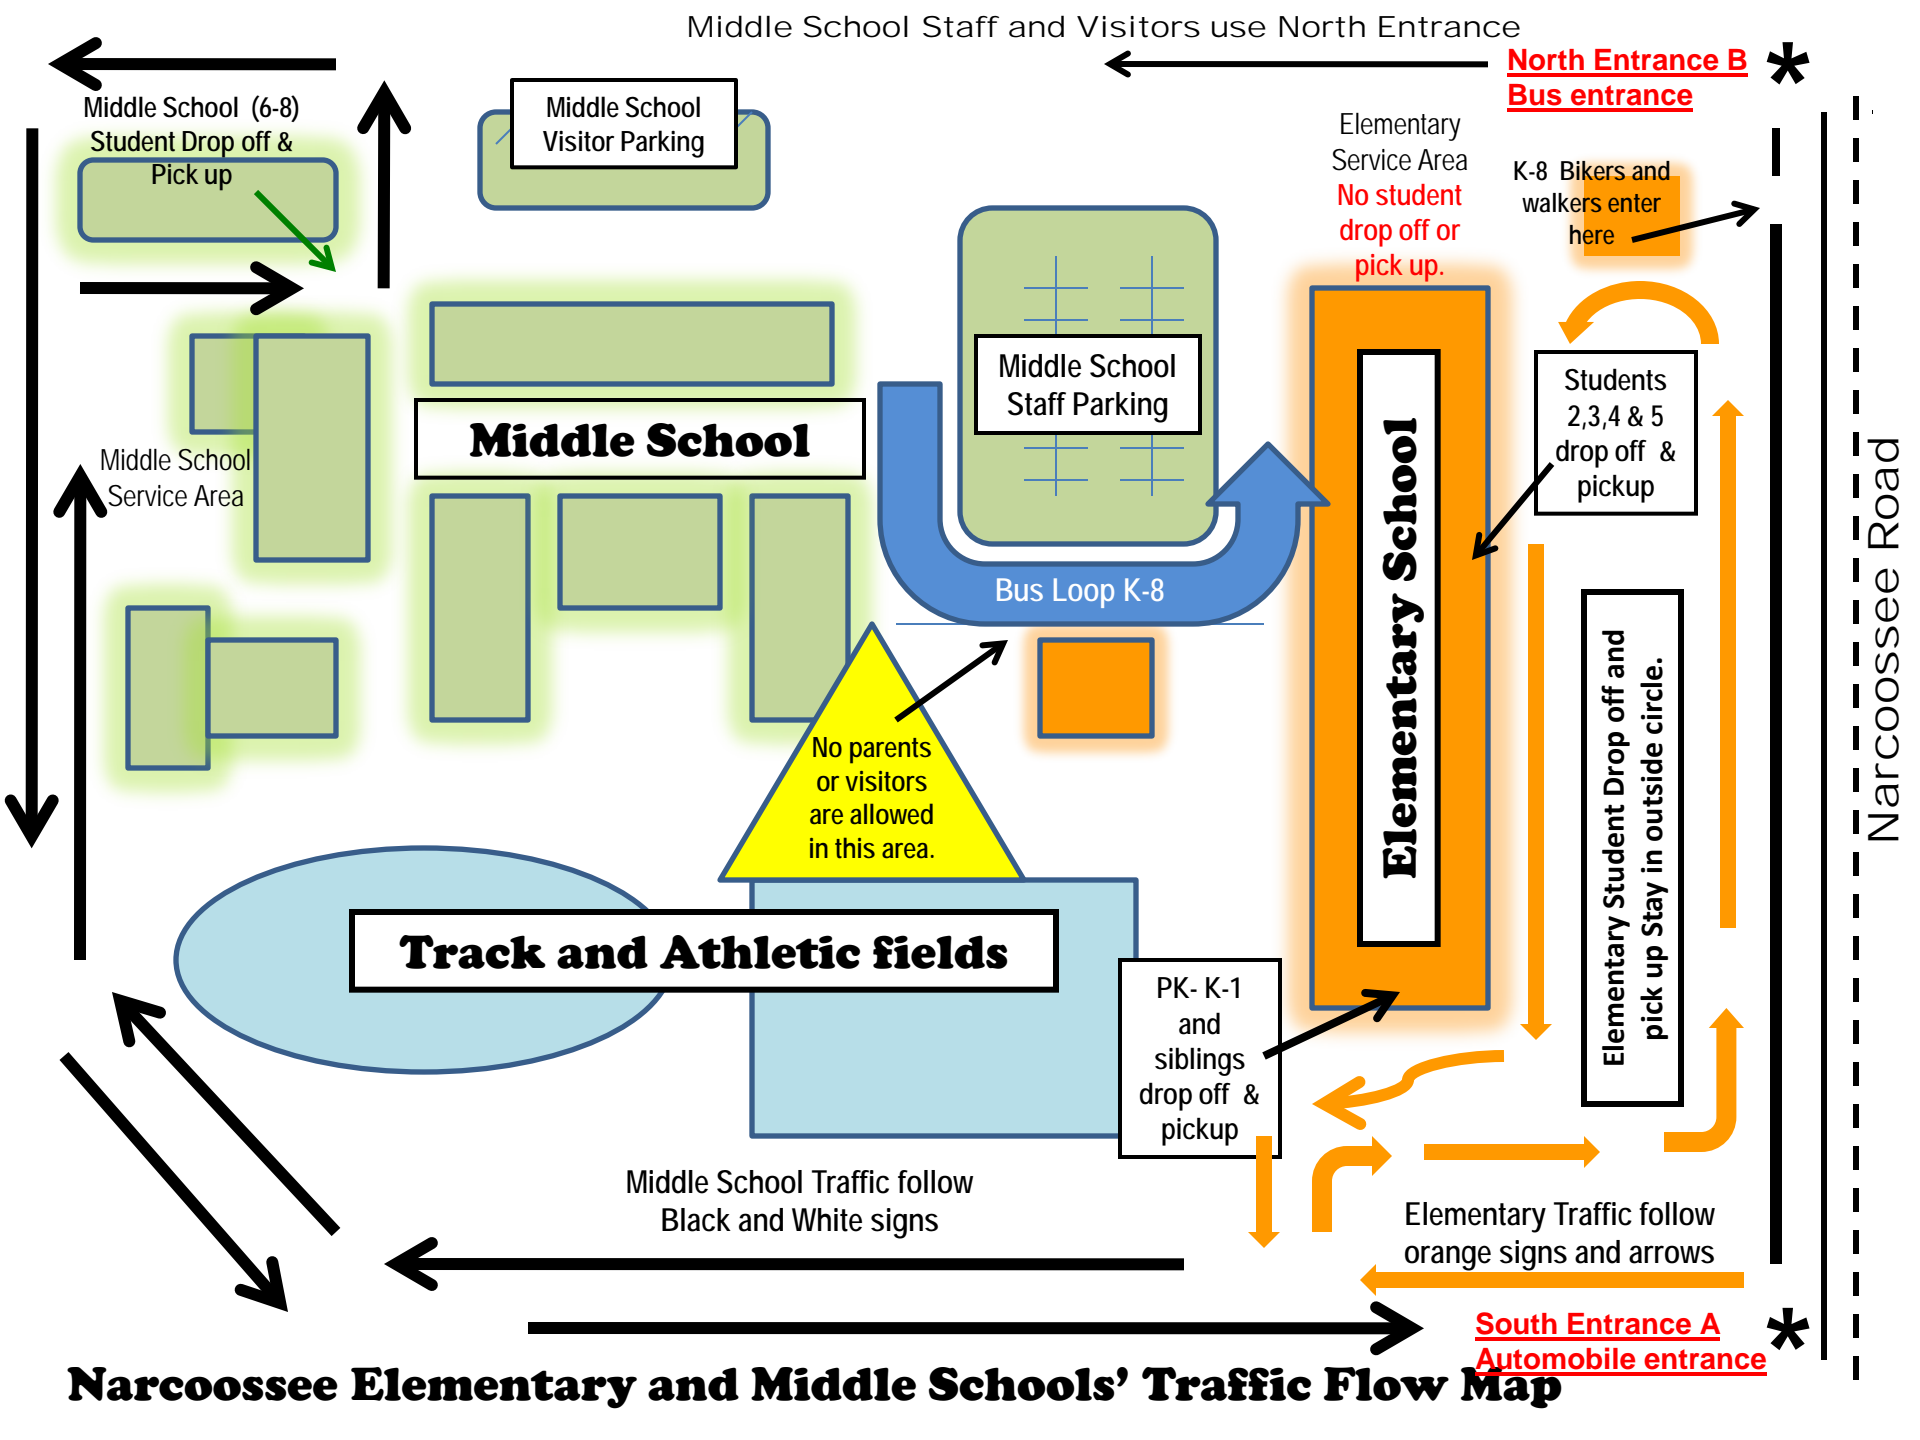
Middle School Staff and Visitors use North Entrance

North Entrance B
Bus entrance

*

Middle School (6-8) Student Drop off & Pick up

Middle School Visitor Parking

Elementary Service Area
No student drop off or pick up.

K-8 Bikers and walkers enter here

Middle School Staff Parking

Middle School

Middle School Service Area

Students 2,3,4 & 5 drop off & pickup

Elementary School

Bus Loop K-8

Elementary Student Drop off and pick up Stay in outside circle.

Narcoossee Road

No parents or visitors are allowed in this area.

Track and Athletic fields

PK- K-1 and siblings drop off & pickup

Middle School Traffic follow Black and White signs

Elementary Traffic follow orange signs and arrows

South Entrance A
Automobile entrance

*

Narcoossee Elementary and Middle Schools' Traffic Flow Map